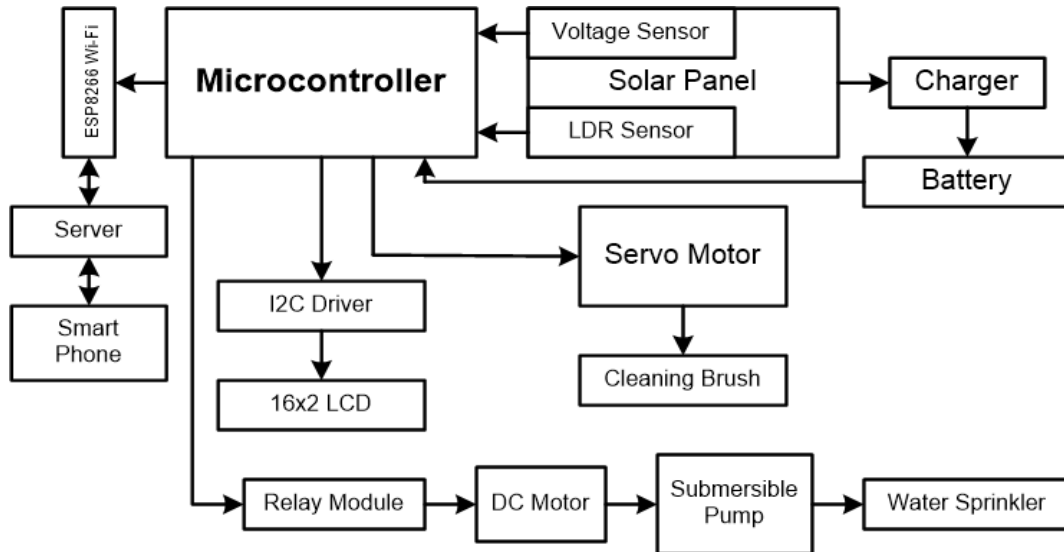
ESP8266 Wi-Fi

Microcontroller

Voltage Sensor

Solar Panel

LDR Sensor

Charger

Battery

Server

Smart Phone

I2C Driver

16x2 LCD

Servo Motor

Cleaning Brush

Relay Module

DC Motor

Submersible Pump

Water Sprinkler